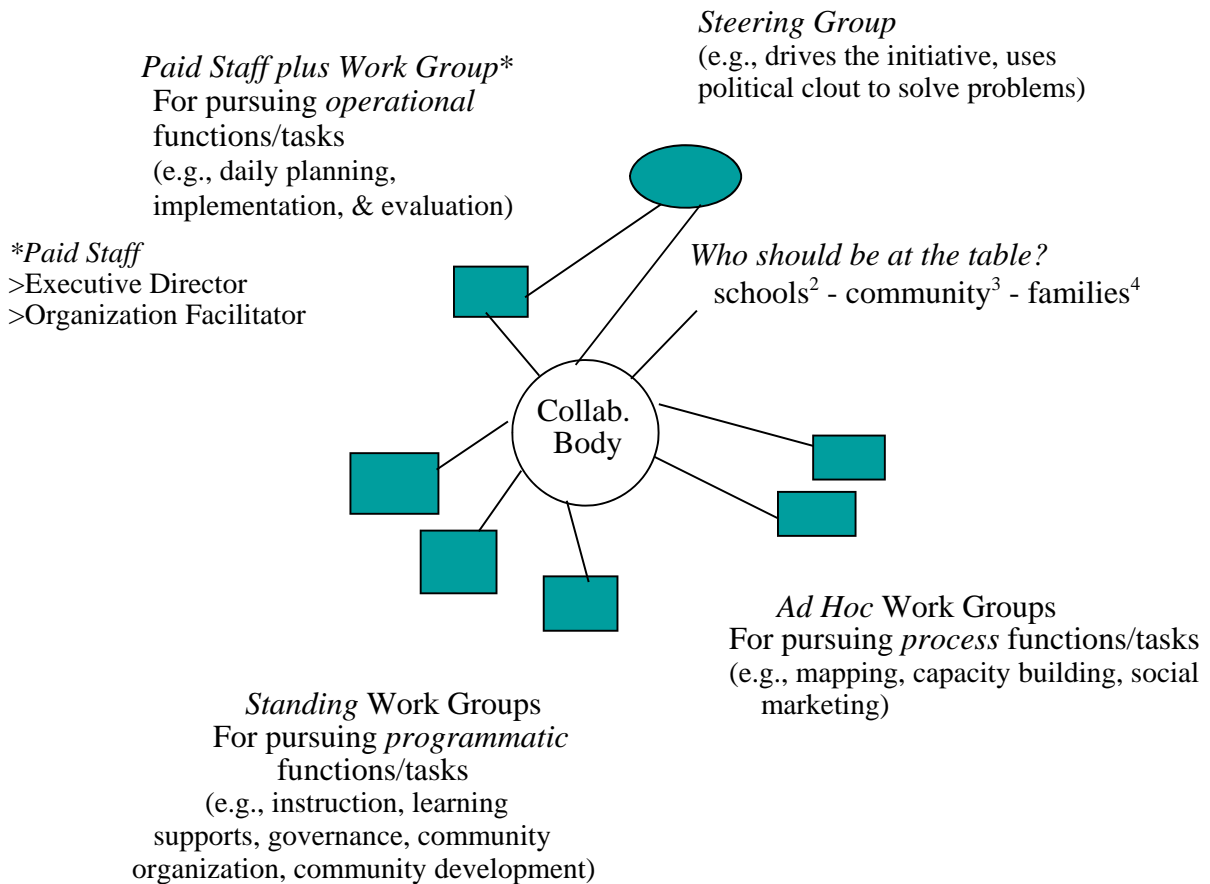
*Steering Group*
(e.g., drives the initiative, uses political clout to solve problems)

*Paid Staff plus Work Group**
For pursuing *operational* functions/tasks
(e.g., daily planning, implementation, & evaluation)

**Paid Staff*
>Executive Director
>Organization Facilitator

*Who should be at the table?*
schools$^2$ - community$^3$ - families$^4$

Collab. Body

*Ad Hoc* Work Groups
For pursuing *process* functions/tasks
(e.g., mapping, capacity building, social marketing)

*Standing* Work Groups
For pursuing *programmatic* functions/tasks
(e.g., instruction, learning supports, governance, community organization, community development)